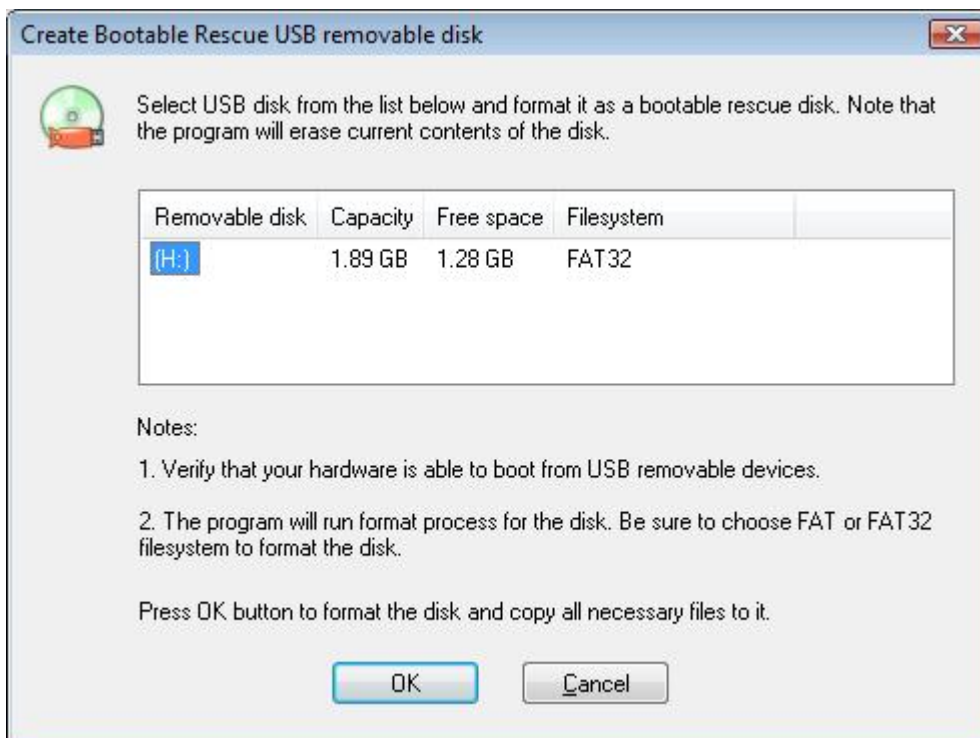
Create Bootable Rescue USB removable disk

Select USB disk from the list below and format it as a bootable rescue disk. Note that the program will erase current contents of the disk.

| Removable disk | Capacity | Free space | Filesystem |
|---|---|---|---|
| (H:) | 1.89 GB | 1.28 GB | FAT32 |

Notes:

1. Verify that your hardware is able to boot from USB removable devices.

2. The program will run format process for the disk. Be sure to choose FAT or FAT32 filesystem to format the disk.

Press OK button to format the disk and copy all necessary files to it.

OK

Cancel